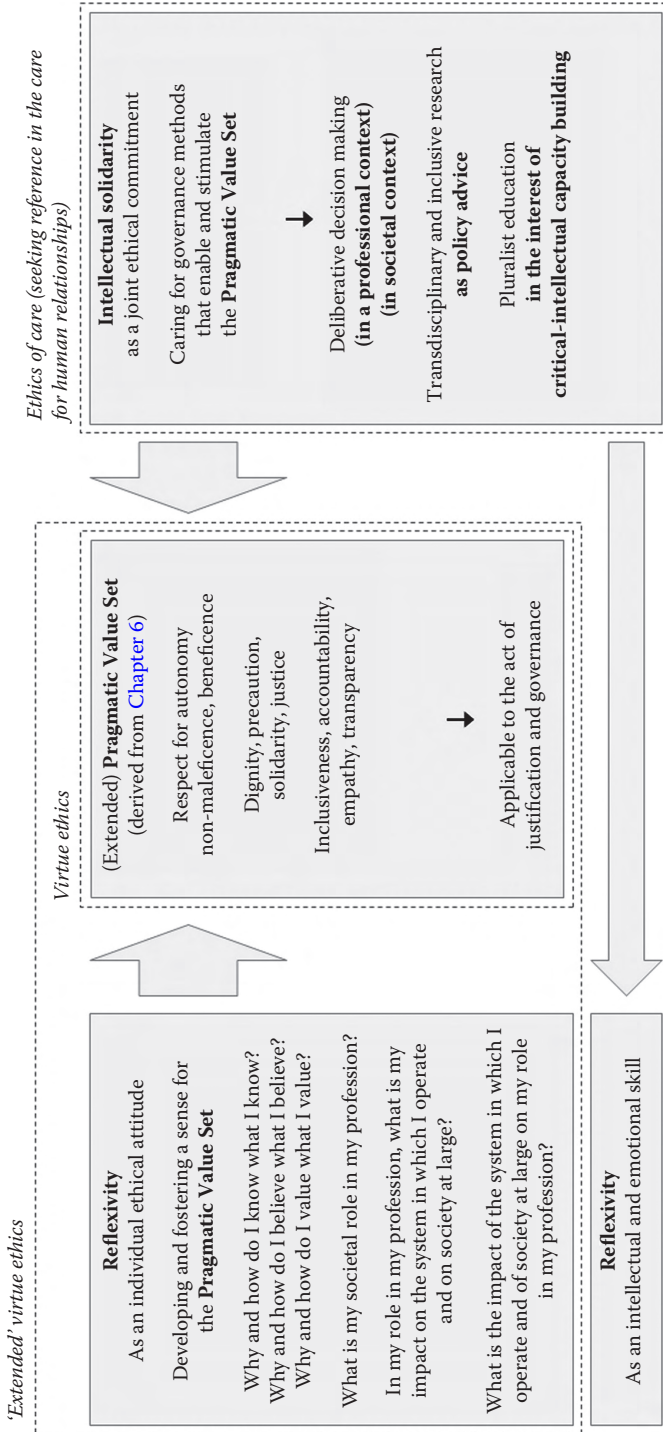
'Extended' virtue ethics

**Reflexivity**
As an individual ethical attitude

Developing and fostering a sense for the **Pragmatic Value Set**

Why and how do I know what I know?
Why and how do I believe what I believe?
Why and how do I value what I value?

What is my societal role in my profession?

In my role in my profession, what is my impact on the system in which I operate and on society at large?

What is the impact of the system in which I operate and of society at large on my role in my profession?

**Reflexivity**
As an intellectual and emotional skill

Virtue ethics

(Extended) **Pragmatic Value Set**
(derived from Chapter 6)

Respect for autonomy
non-maleficence, beneficence

Dignity, precaution,
solidarity, justice

Inclusiveness, accountability,
empathy, transparency

↓

Applicable to the act of
justification and governance

Ethics of care (seeking reference in the care for human relationships)

**Intellectual solidarity**
as a joint ethical commitment

Caring for governance methods that enable and stimulate the **Pragmatic Value Set**

↓

Deliberative decision making
**(in a professional context)**
**(in societal context)**

Transdisciplinary and inclusive research **as policy advice**

Pluralist education
**in the interest of**
**critical-intellectual capacity building**